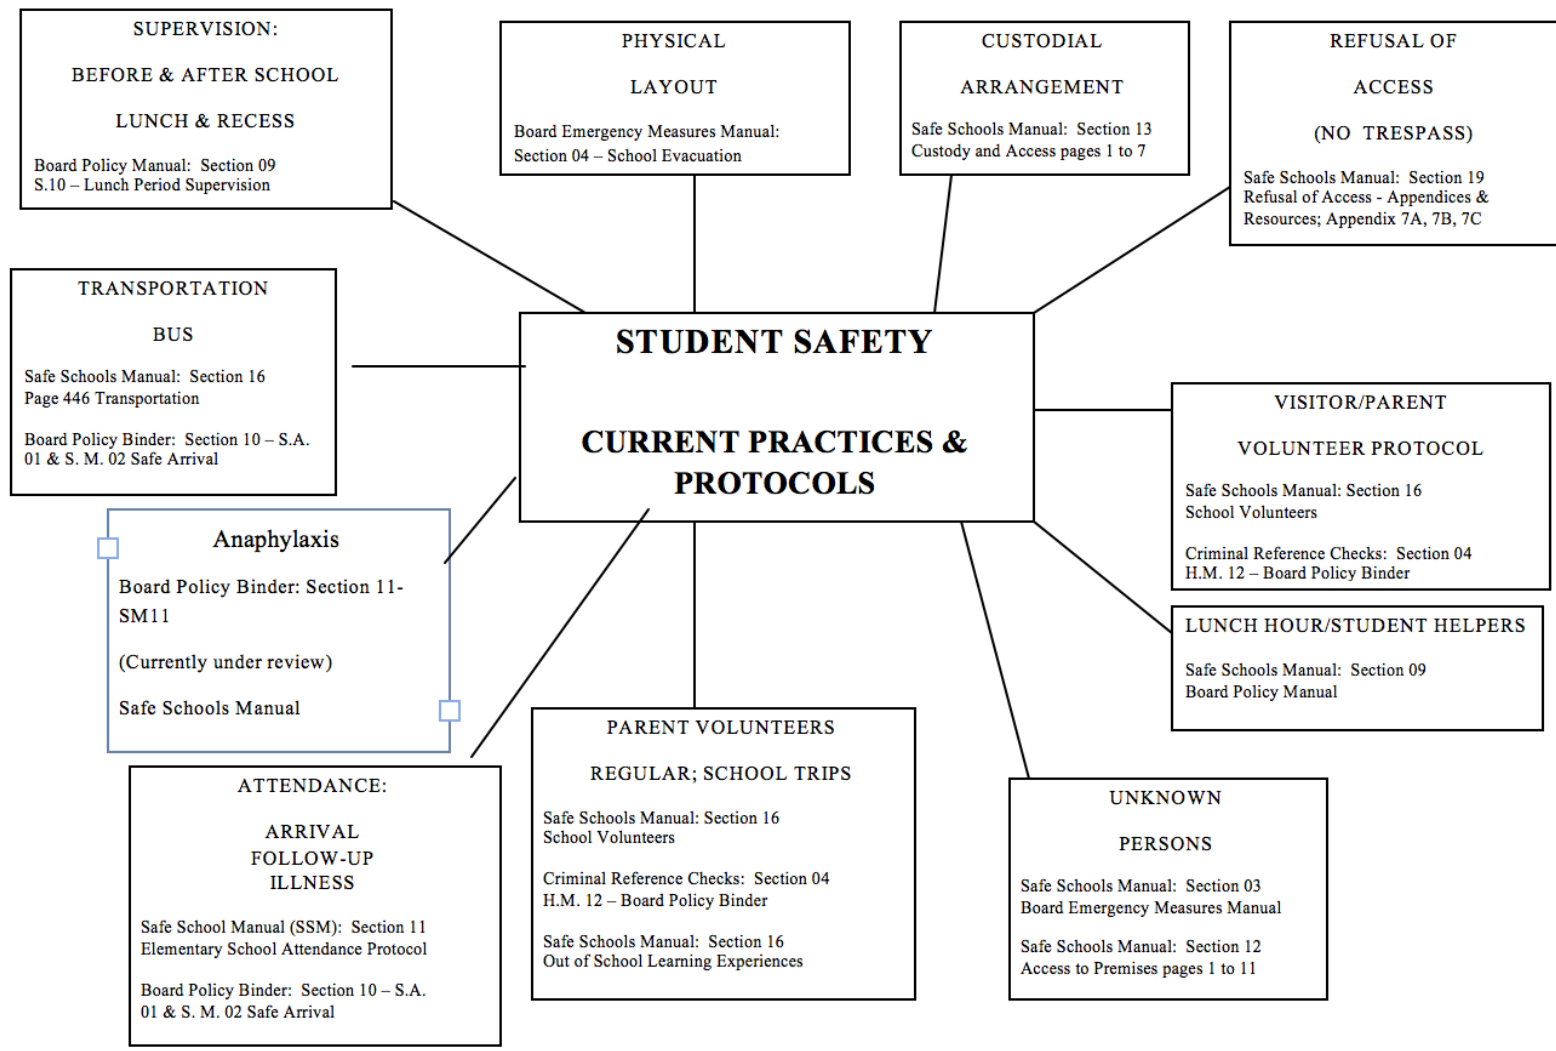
SUPERVISION:

BEFORE & AFTER SCHOOL

LUNCH & RECESS

Board Policy Manual: Section 09
S.10 – Lunch Period Supervision

PHYSICAL

LAYOUT

Board Emergency Measures Manual:
Section 04 – School Evacuation

CUSTODIAL

ARRANGEMENT

Safe Schools Manual: Section 13
Custody and Access pages 1 to 7

REFUSAL OF

ACCESS

(NO TRESPASS)

Safe Schools Manual: Section 19
Refusal of Access - Appendices & Resources; Appendix 7A, 7B, 7C

TRANSPORTATION

BUS

Safe Schools Manual: Section 16
Page 446 Transportation

Board Policy Binder: Section 10 – S.A. 01 & S. M. 02 Safe Arrival

STUDENT SAFETY

CURRENT PRACTICES & PROTOCOLS

VISITOR/PARENT

VOLUNTEER PROTOCOL

Safe Schools Manual: Section 16
School Volunteers

Criminal Reference Checks: Section 04
H.M. 12 – Board Policy Binder

Anaphylaxis

Board Policy Binder: Section 11-SM11

(Currently under review)

Safe Schools Manual

LUNCH HOUR/STUDENT HELPERS

Safe Schools Manual: Section 09
Board Policy Manual

PARENT VOLUNTEERS

REGULAR; SCHOOL TRIPS

Safe Schools Manual: Section 16
School Volunteers

Criminal Reference Checks: Section 04
H.M. 12 – Board Policy Binder

Safe Schools Manual: Section 16
Out of School Learning Experiences

ATTENDANCE:

ARRIVAL
FOLLOW-UP
ILLNESS

Safe School Manual (SSM): Section 11
Elementary School Attendance Protocol

Board Policy Binder: Section 10 – S.A. 01 & S. M. 02 Safe Arrival

UNKNOWN

PERSONS

Safe Schools Manual: Section 03
Board Emergency Measures Manual

Safe Schools Manual: Section 12
Access to Premises pages 1 to 11